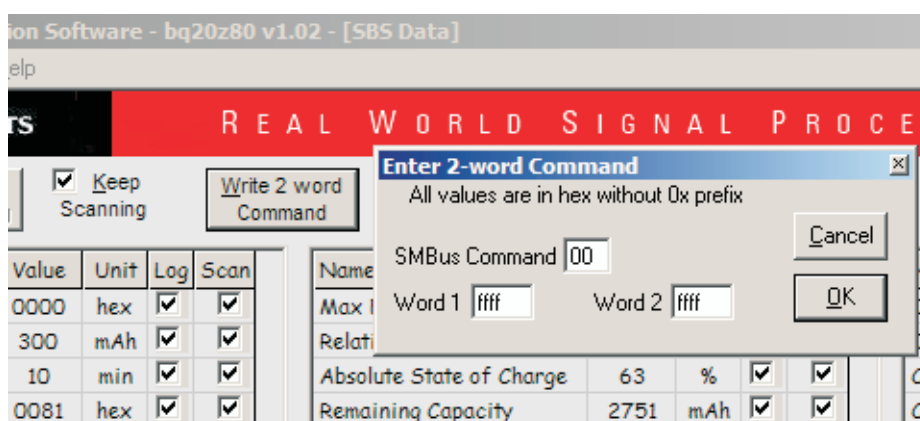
ion Software - bq20z80 v1.02 - [SBS Data]

elp

rs

REAL WORLD SIGNAL PROCE

Keep Scanning

Write 2 word Command

Enter 2-word Command

All values are in hex without 0x prefix

SMBus Command 00

Word 1 ffff

Word 2 ffff

Cancel

OK

| Value | Unit | Log | Scan |
|---|---|---|---|
| 0000 | hex | ☑ | ☑ |
| 300 | mAh | ☑ | ☑ |
| 10 | min | ☑ | ☑ |
| 0081 | hex | ☑ | ☑ |

| Name | | | | |
|---|---|---|---|---|
| Max I | | | | |
| Relati | | | | |
| Absolute State of Charge | 63 | % | ☑ | ☑ |
| Remaining Capacity | 2751 | mAh | ☑ | ☑ |